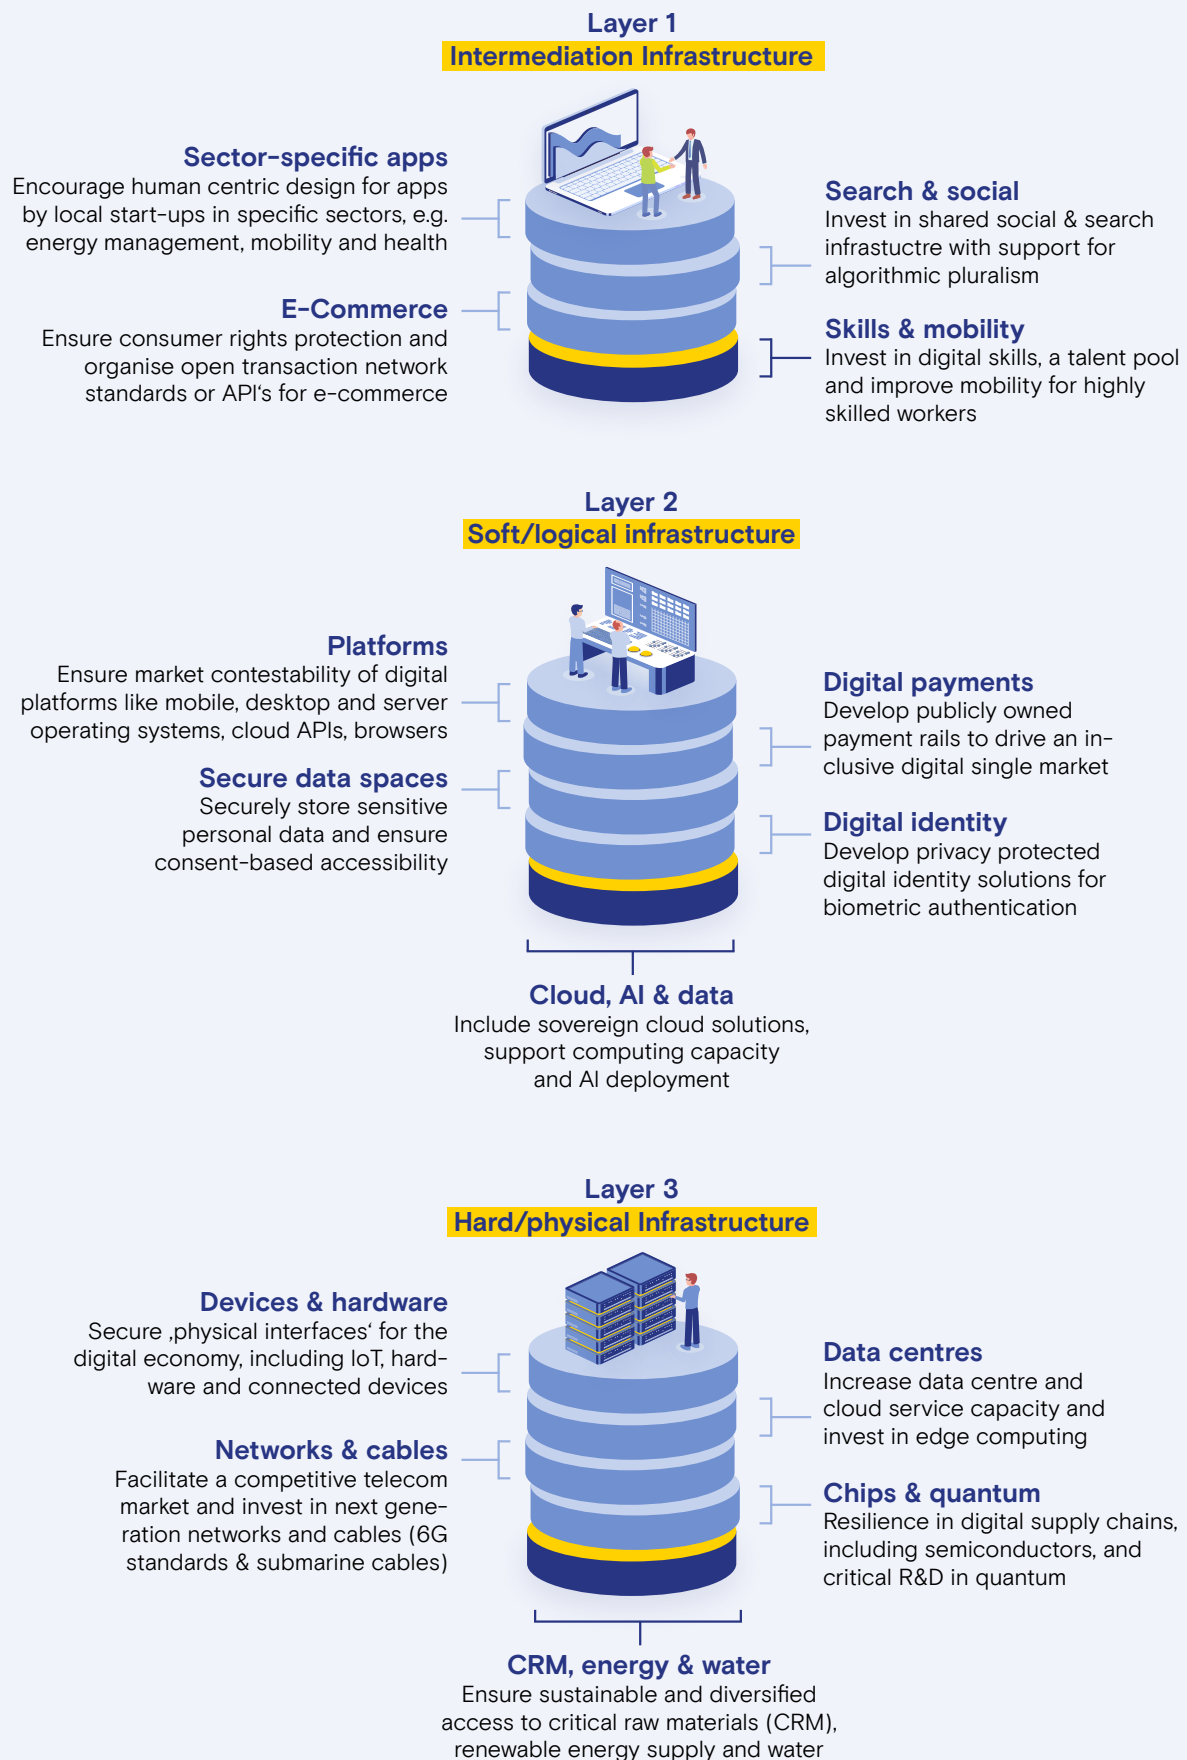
Layer 1
Intermediation Infrastructure

Sector-specific apps
Encourage human centric design for apps by local start-ups in specific sectors, e.g. energy management, mobility and health

E-Commerce
Ensure consumer rights protection and organise open transaction network standards or API's for e-commerce

Search & social
Invest in shared social & search infrastuctre with support for algorithmic pluralism

Skills & mobility
Invest in digital skills, a talent pool and improve mobility for highly skilled workers

Layer 2
Soft/logical infrastructure

Platforms
Ensure market contestability of digital platforms like mobile, desktop and server operating systems, cloud APIs, browsers

Secure data spaces
Securely store sensitive personal data and ensure consent-based accessibility

Digital payments
Develop publicly owned payment rails to drive an inclusive digital single market

Digital identity
Develop privacy protected digital identity solutions for biometric authentication

Cloud, AI & data
Include sovereign cloud solutions, support computing capacity and AI deployment

Layer 3
Hard/physical Infrastructure

Devices & hardware
Secure ‚physical interfaces' for the digital economy, including IoT, hardware and connected devices

Networks & cables
Facilitate a competitive telecom market and invest in next generation networks and cables (6G standards & submarine cables)

Data centres
Increase data centre and cloud service capacity and invest in edge computing

Chips & quantum
Resilience in digital supply chains, including semiconductors, and critical R&D in quantum

CRM, energy & water
Ensure sustainable and diversified access to critical raw materials (CRM), renewable energy supply and water